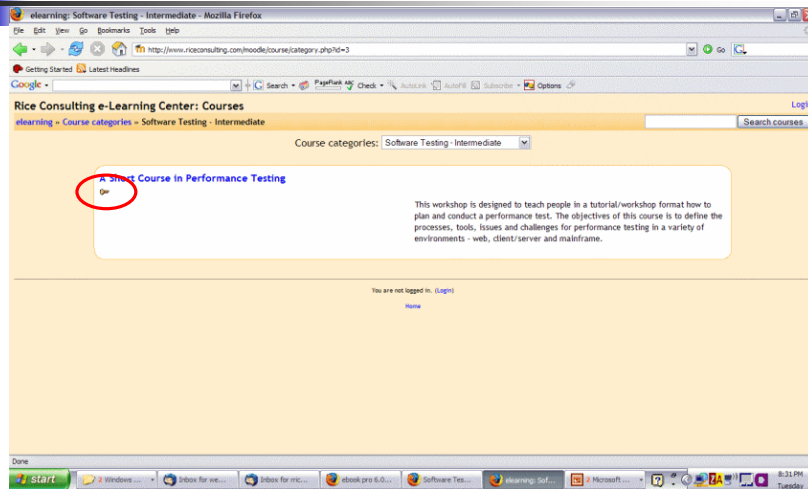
elearning: Software Testing - Intermediate - Mozilla Firefox

File Edit View Go Bookmarks Tools Help

http://www.riceconsulting.com/moodle/course/category.php?id=3

Go

Getting Started Latest Headlines

Google Search PageRank Check AutoLink AutoFill Subscribe Options

Rice Consulting e-Learning Center: Courses

Logi

elearning » Course categories » Software Testing - Intermediate

Search courses

Course categories: Software Testing - Intermediate

A Short Course in Performance Testing

This workshop is designed to teach people in a tutorial/workshop format how to plan and conduct a performance test. The objectives of this course is to define the processes, tools, issues and challenges for performance testing in a variety of environments - web, client/server and mainframe.

You are not logged in. (Login)

Home

Done

start 2 Windows ... Inbox for we... Inbox for ric... ebook pro 6.0... Software Tes... elearning: Sof... 2 Microsoft ...

8:31 PM Tuesday